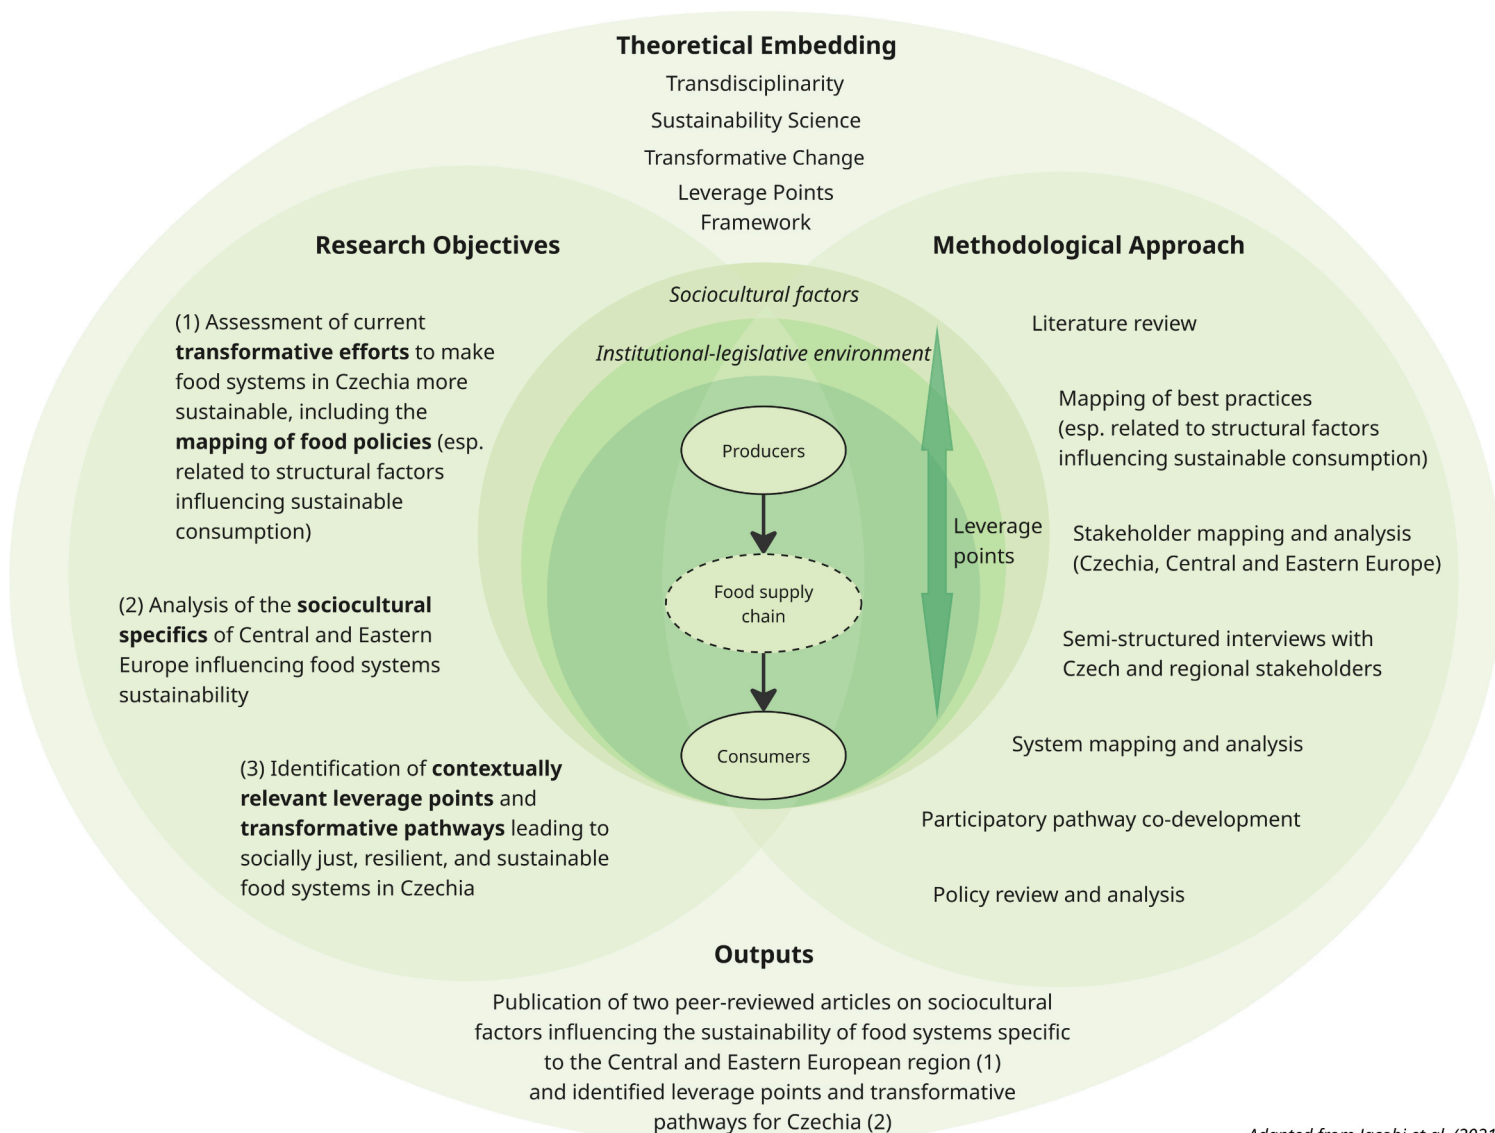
Theoretical Embedding

Transdisciplinarity

Sustainability Science

Transformative Change

Leverage Points Framework

Research Objectives

(1) Assessment of current **transformative efforts** to make food systems in Czechia more sustainable, including the **mapping of food policies** (esp. related to structural factors influencing sustainable consumption)

(2) Analysis of the **sociocultural specifics** of Central and Eastern Europe influencing food systems sustainability

(3) Identification of **contextually relevant leverage points** and **transformative pathways** leading to socially just, resilient, and sustainable food systems in Czechia

Sociocultural factors

Institutional-legislative environment

Producers

Food supply chain

Consumers

Leverage points

Methodological Approach

Literature review

Mapping of best practices (esp. related to structural factors influencing sustainable consumption)

Stakeholder mapping and analysis (Czechia, Central and Eastern Europe)

Semi-structured interviews with Czech and regional stakeholders

System mapping and analysis

Participatory pathway co-development

Policy review and analysis

Outputs

Publication of two peer-reviewed articles on sociocultural factors influencing the sustainability of food systems specific to the Central and Eastern European region (1) and identified leverage points and transformative pathways for Czechia (2)

Adapted from Jacobi et al. (2021 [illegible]